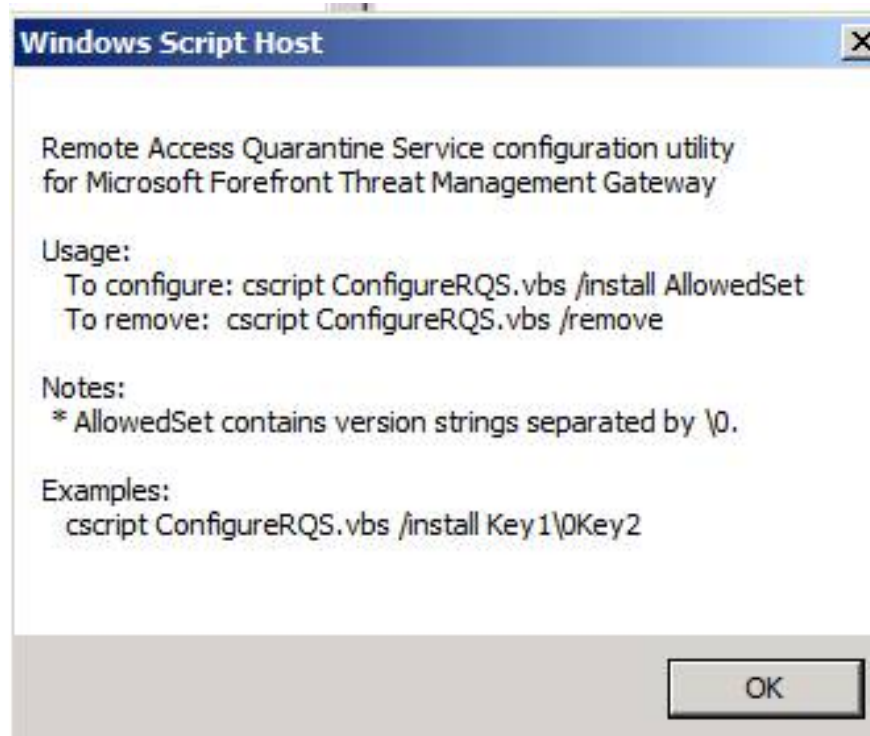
Windows Script Host

Remote Access Quarantine Service configuration utility for Microsoft Forefront Threat Management Gateway

Usage:
To configure: cscript ConfigureRQS.vbs /install AllowedSet
To remove: cscript ConfigureRQS.vbs /remove

Notes:
* AllowedSet contains version strings separated by \0.

Examples:
cscript ConfigureRQS.vbs /install Key1\0Key2

OK